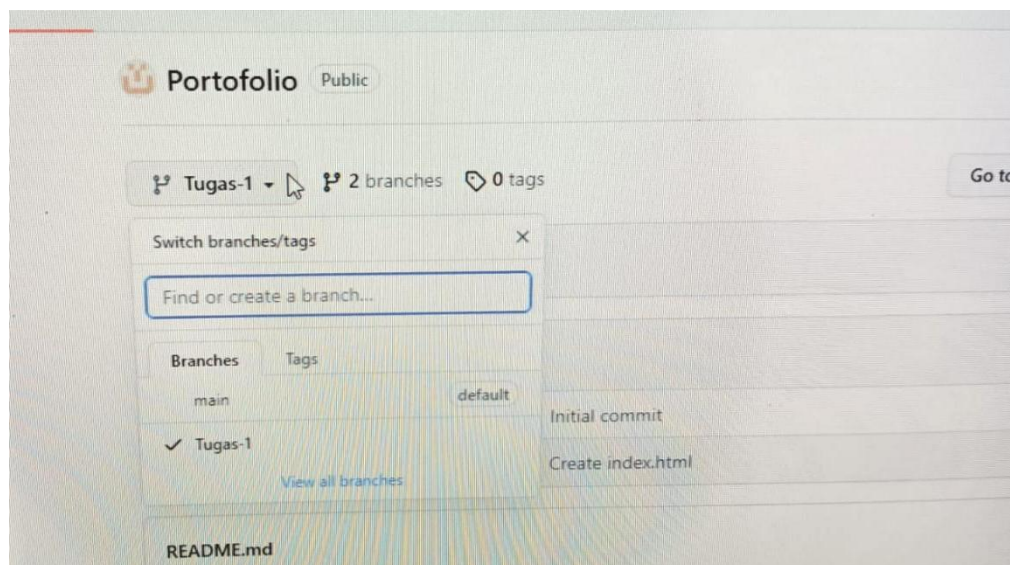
Portofolio Public

Tugas-1 ▾ 2 branches 0 tags

Go t

Switch branches/tags ×

Find or create a branch...

Branches Tags

main default

✓ Tugas-1

View all branches

Initial commit

Create index.html

README.md